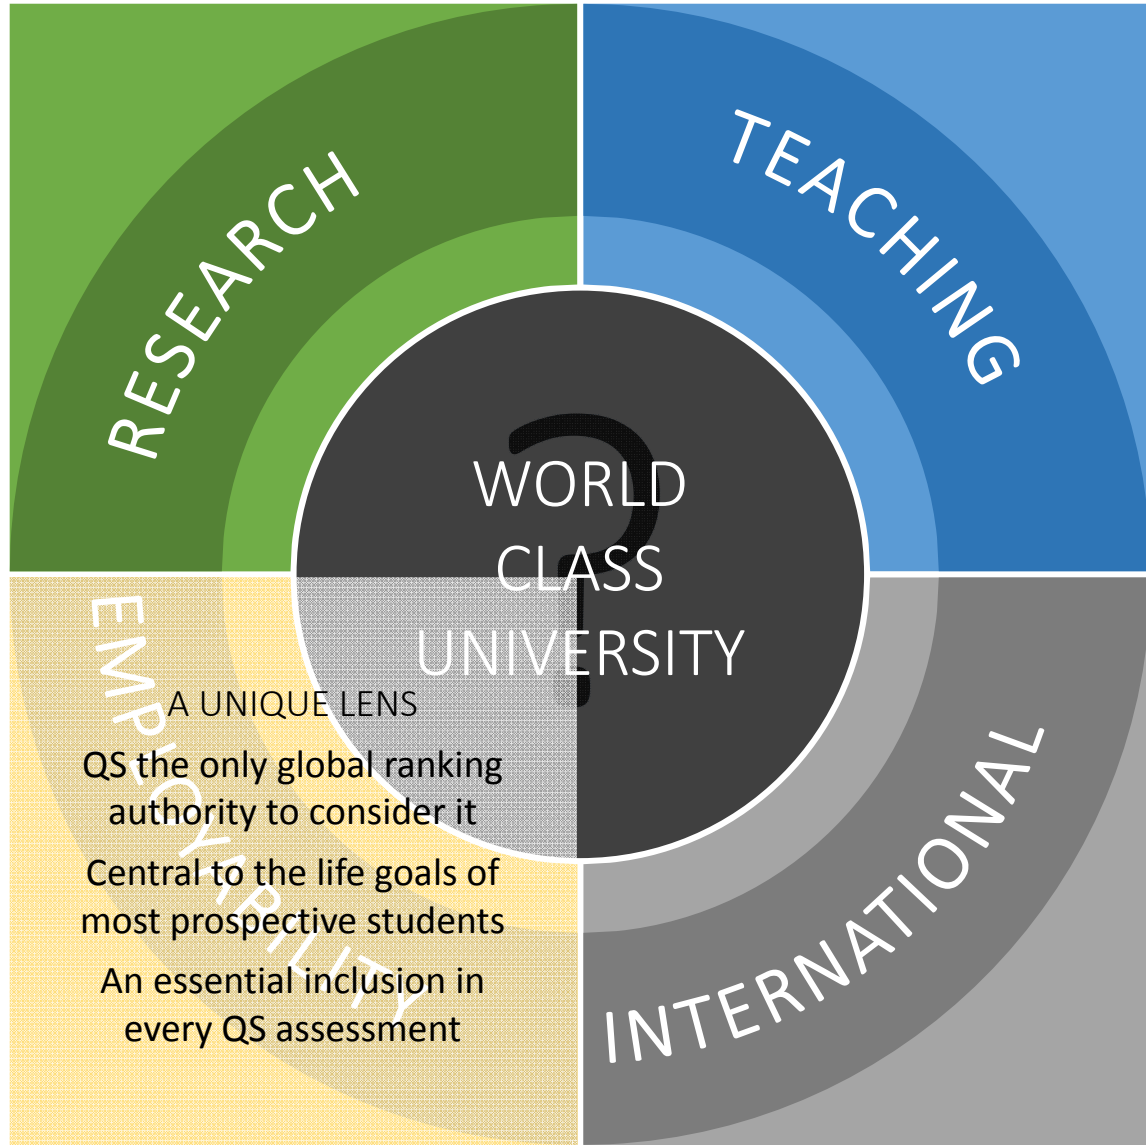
RESEARCH

TEACHING

WORLD CLASS UNIVERSITY

EMPLOYABILITY

A UNIQUE LENS

QS the only global ranking authority to consider it

Central to the life goals of most prospective students

An essential inclusion in every QS assessment

INTERNATIONAL